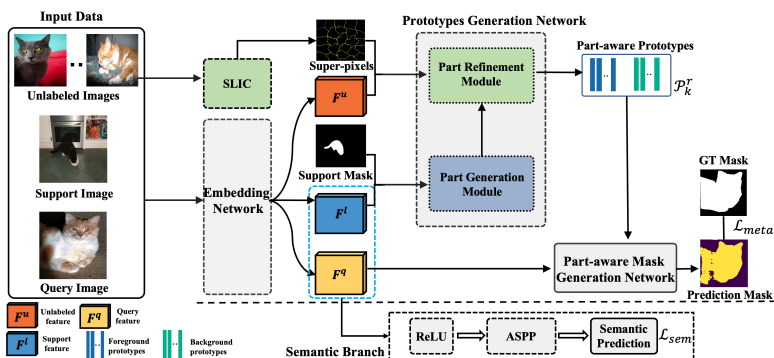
Input Data

..

Unlabeled Images

Support Image

Query Image

SLIC

Super-pixels

$F^u$

Embedding Network

Support Mask

$F^l$

$F^q$

Prototypes Generation Network

Part Refinement Module

Part Generation Module

Part-aware Prototypes

..

..

$\mathcal{P}_k^r$

GT Mask

$\mathcal{L}_{meta}$

Part-aware Mask Generation Network

Prediction Mask

$F^u$ Unlabeled feature

$F^q$ Query feature

$F^l$ Support feature

.. Foreground prototypes

.. Background prototypes

Semantic Branch

ReLU

ASPP

Semantic Prediction

$\mathcal{L}_{sem}$